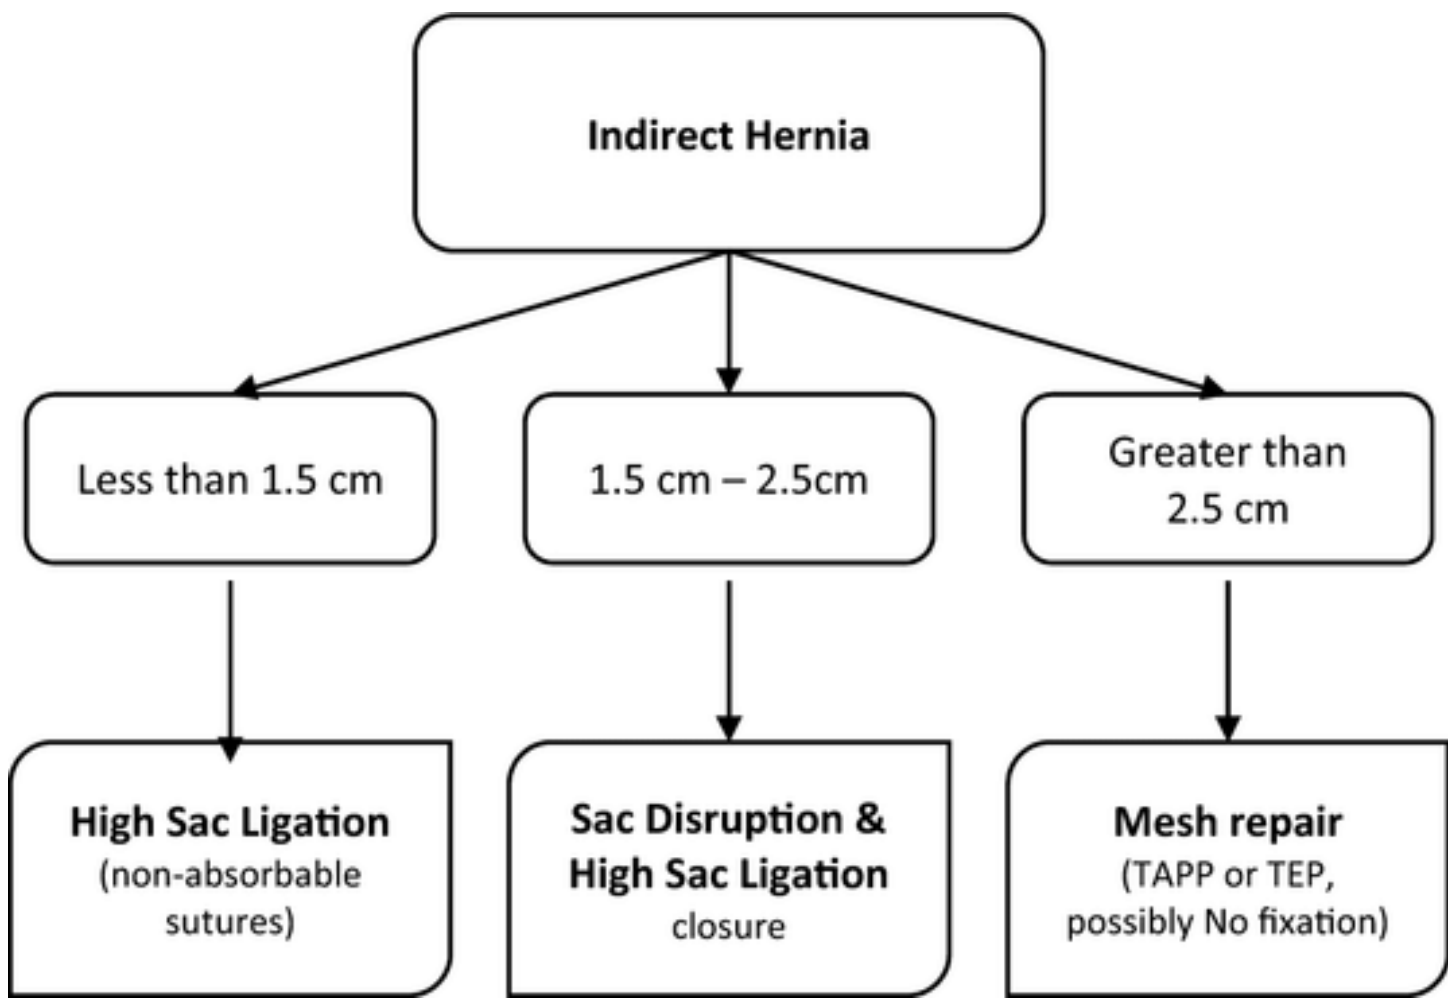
Indirect Hernia

Less than 1.5 cm

1.5 cm – 2.5cm

Greater than 2.5 cm

High Sac Ligation
(non-absorbable sutures)

Sac Disruption &
High Sac Ligation
closure

Mesh repair
(TAPP or TEP, possibly No fixation)